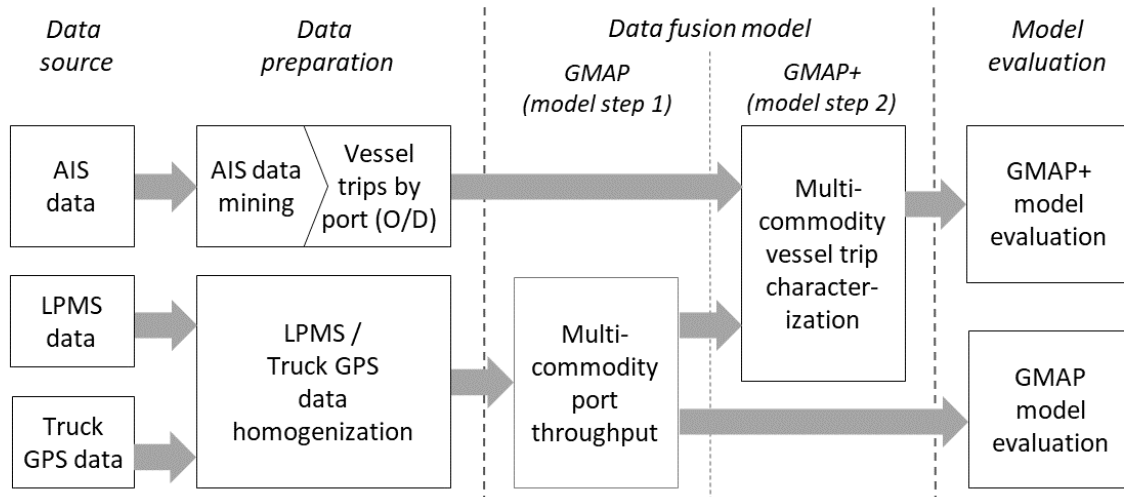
Data source

Data preparation

Data fusion model

GMAP (model step 1)

GMAP+ (model step 2)

Model evaluation

AIS data

AIS data mining

Vessel trips by port (O/D)

Multi-commodity vessel trip characterization

GMAP+ model evaluation

LPMS data

Truck GPS data

LPMS / Truck GPS data homogenization

Multi-commodity port throughput

GMAP model evaluation